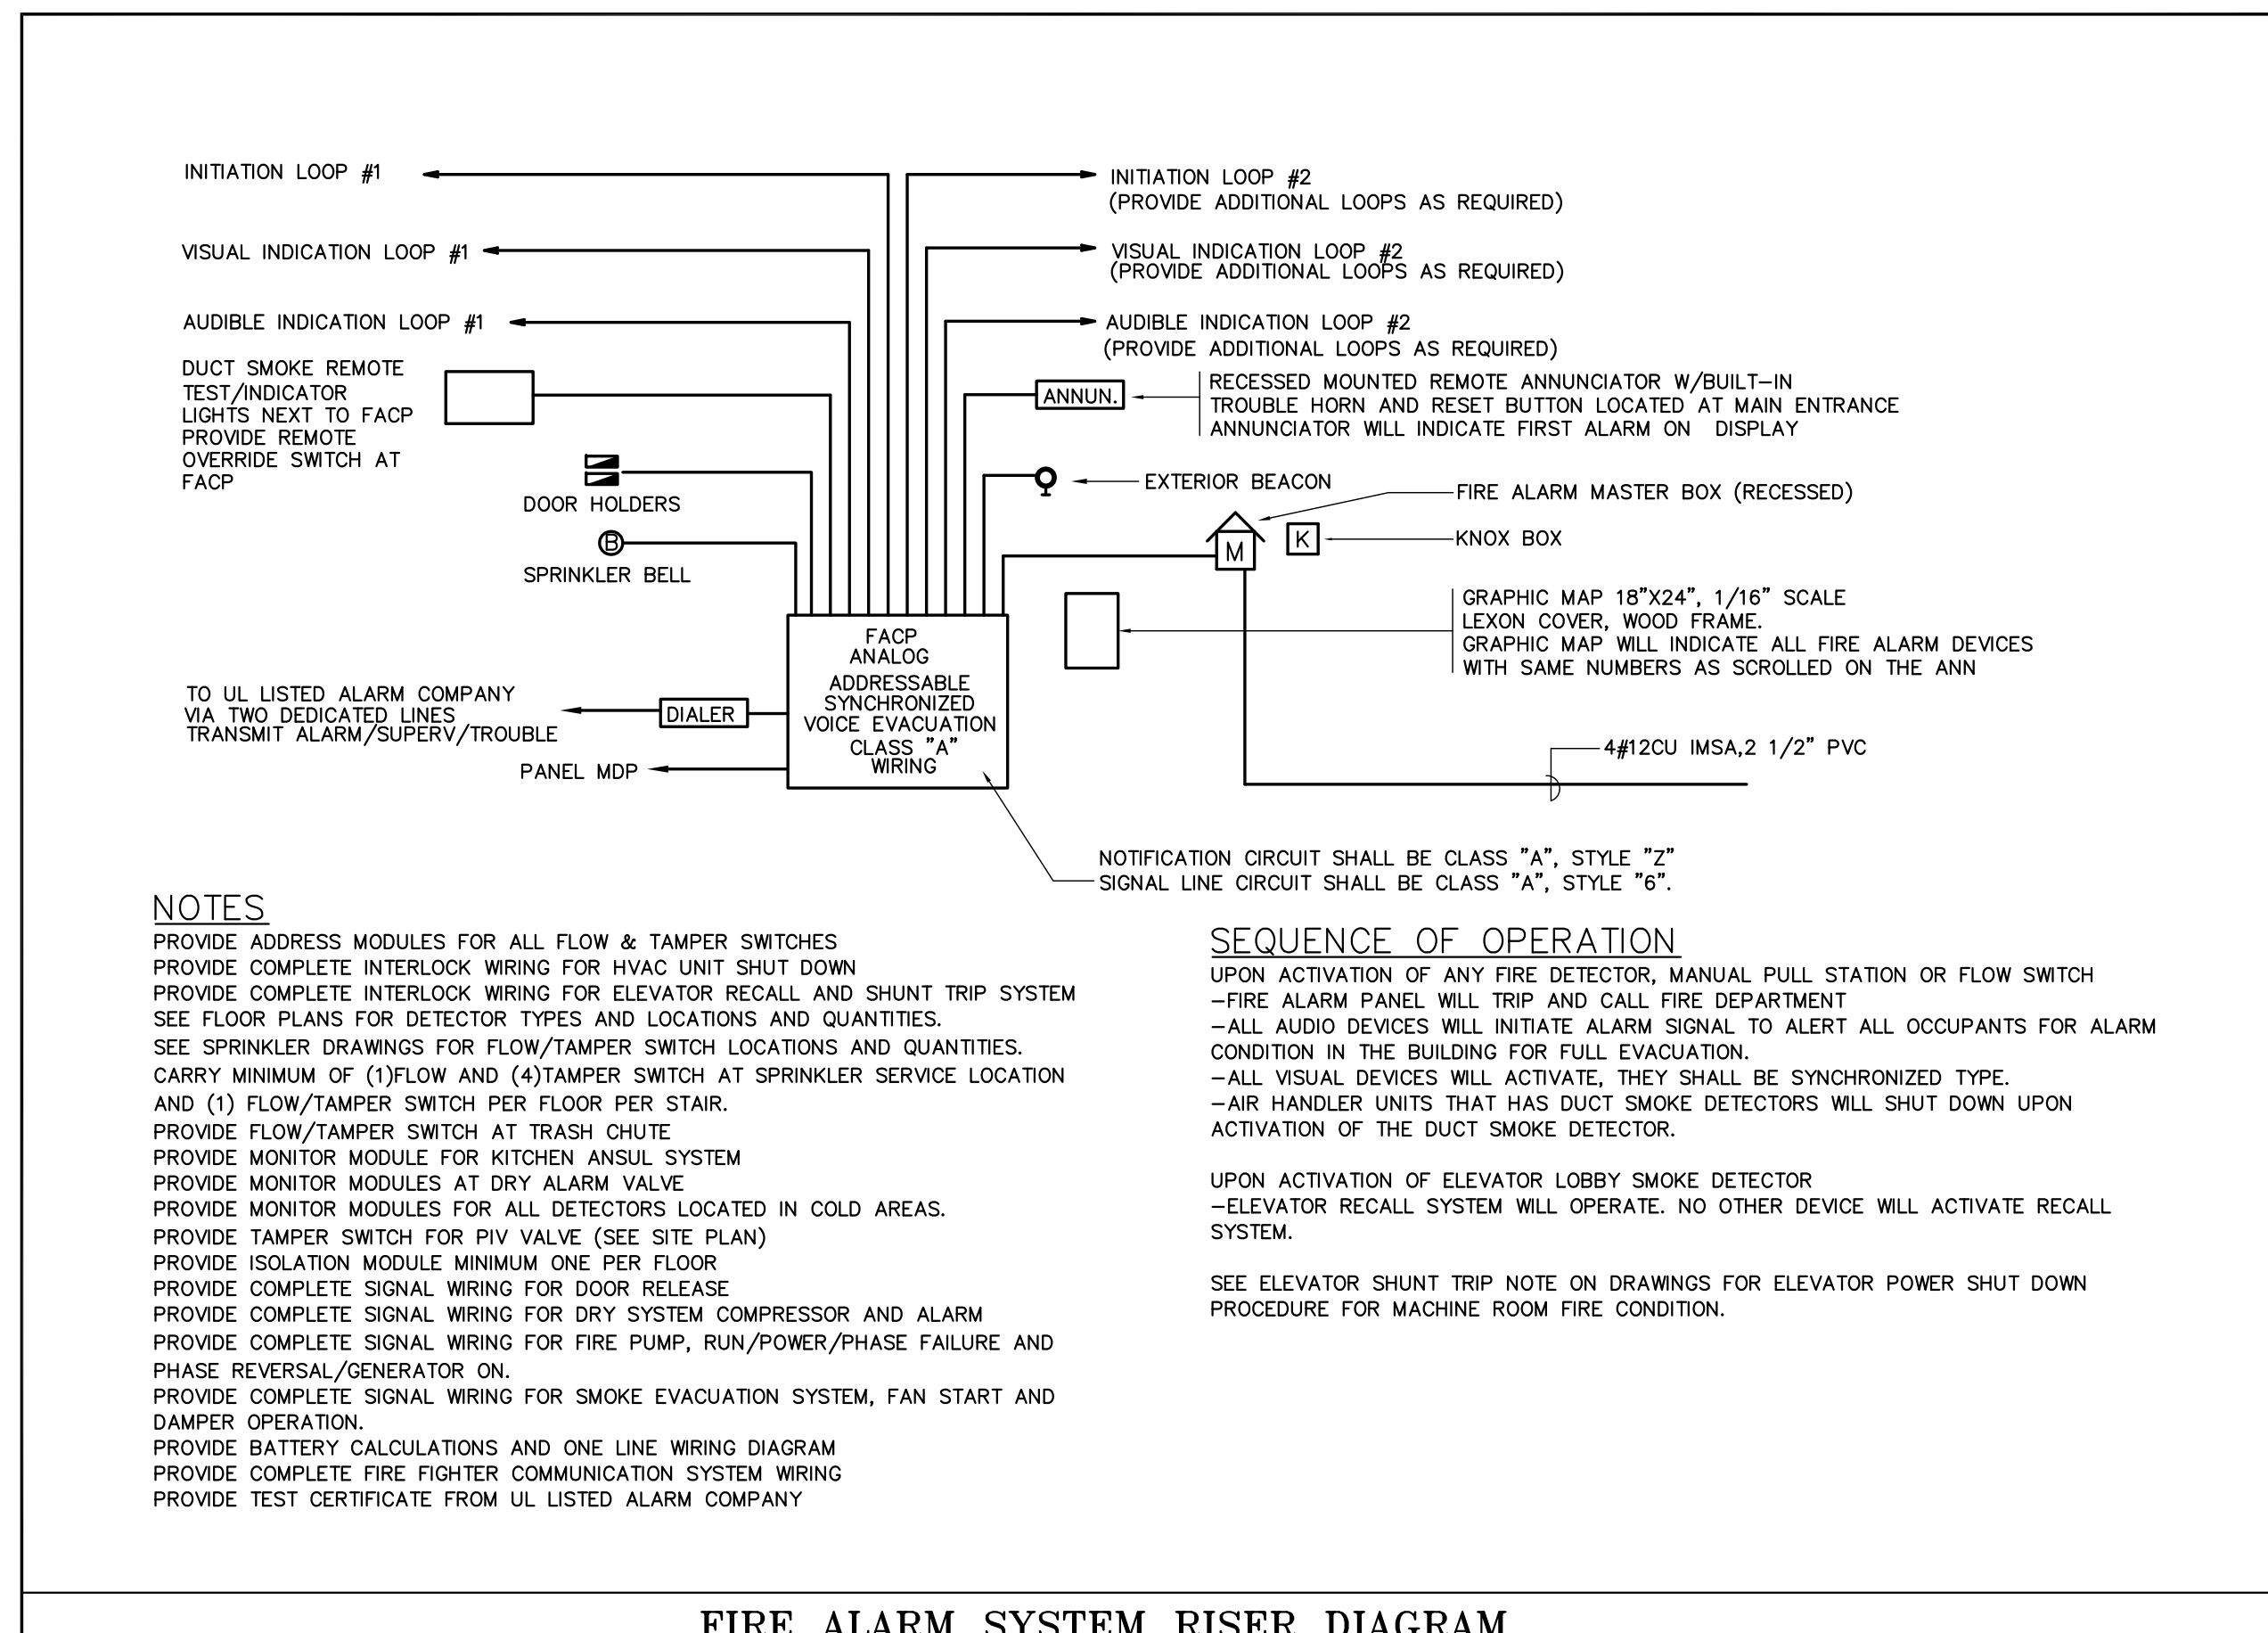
INITIATION LOOP #1

VISUAL INDICATION LOOP #1

AUDIBLE INDICATION LOOP #1

DUCT SMOKE REMOTE TEST/INDICATOR LIGHTS NEXT TO FACP PROVIDE REMOTE OVERRIDE SWITCH AT FACP

DOOR HOLDERS

B

SPRINKLER BELL

INITIATION LOOP #2
(PROVIDE ADDITIONAL LOOPS AS REQUIRED)

VISUAL INDICATION LOOP #2
(PROVIDE ADDITIONAL LOOPS AS REQUIRED)

AUDIBLE INDICATION LOOP #2
(PROVIDE ADDITIONAL LOOPS AS REQUIRED)

ANNUN.

RECESSED MOUNTED REMOTE ANNUNCIATOR W/BUILT-IN TROUBLE HORN AND RESET BUTTON LOCATED AT MAIN ENTRANCE ANNUNCIATOR WILL INDICATE FIRST ALARM ON DISPLAY

EXTERIOR BEACON

FIRE ALARM MASTER BOX (RECESSED)

M

K

KNOX BOX

GRAPHIC MAP 18"X24", 1/16" SCALE LEXON COVER, WOOD FRAME. GRAPHIC MAP WILL INDICATE ALL FIRE ALARM DEVICES WITH SAME NUMBERS AS SCROLLED ON THE ANN

FACP ANALOG ADDRESSABLE SYNCHRONIZED VOICE EVACUATION CLASS "A" WIRING

TO UL LISTED ALARM COMPANY VIA TWO DEDICATED LINES TRANSMIT ALARM/SUPERV/TROUBLE

DIALER

PANEL MDP

4#12CU IMSA,2 1/2" PVC

NOTIFICATION CIRCUIT SHALL BE CLASS "A", STYLE "Z"
SIGNAL LINE CIRCUIT SHALL BE CLASS "A", STYLE "6".

NOTES
PROVIDE ADDRESS MODULES FOR ALL FLOW & TAMPER SWITCHES
PROVIDE COMPLETE INTERLOCK WIRING FOR HVAC UNIT SHUT DOWN
PROVIDE COMPLETE INTERLOCK WIRING FOR ELEVATOR RECALL AND SHUNT TRIP SYSTEM
SEE FLOOR PLANS FOR DETECTOR TYPES AND LOCATIONS AND QUANTITIES.
SEE SPRINKLER DRAWINGS FOR FLOW/TAMPER SWITCH LOCATIONS AND QUANTITIES.
CARRY MINIMUM OF (1)FLOW AND (4)TAMPER SWITCH AT SPRINKLER SERVICE LOCATION AND (1) FLOW/TAMPER SWITCH PER FLOOR PER STAIR.
PROVIDE FLOW/TAMPER SWITCH AT TRASH CHUTE
PROVIDE MONITOR MODULE FOR KITCHEN ANSUL SYSTEM
PROVIDE MONITOR MODULES AT DRY ALARM VALVE
PROVIDE MONITOR MODULES FOR ALL DETECTORS LOCATED IN COLD AREAS.
PROVIDE TAMPER SWITCH FOR PIV VALVE (SEE SITE PLAN)
PROVIDE ISOLATION MODULE MINIMUM ONE PER FLOOR
PROVIDE COMPLETE SIGNAL WIRING FOR DOOR RELEASE
PROVIDE COMPLETE SIGNAL WIRING FOR DRY SYSTEM COMPRESSOR AND ALARM
PROVIDE COMPLETE SIGNAL WIRING FOR FIRE PUMP, RUN/POWER/PHASE FAILURE AND PHASE REVERSAL/GENERATOR ON.
PROVIDE COMPLETE SIGNAL WIRING FOR SMOKE EVACUATION SYSTEM, FAN START AND DAMPER OPERATION.
PROVIDE BATTERY CALCULATIONS AND ONE LINE WIRING DIAGRAM
PROVIDE COMPLETE FIRE FIGHTER COMMUNICATION SYSTEM WIRING
PROVIDE TEST CERTIFICATE FROM UL LISTED ALARM COMPANY

SEQUENCE OF OPERATION
UPON ACTIVATION OF ANY FIRE DETECTOR, MANUAL PULL STATION OR FLOW SWITCH
-FIRE ALARM PANEL WILL TRIP AND CALL FIRE DEPARTMENT
-ALL AUDIO DEVICES WILL INITIATE ALARM SIGNAL TO ALERT ALL OCCUPANTS FOR ALARM CONDITION IN THE BUILDING FOR FULL EVACUATION.
-ALL VISUAL DEVICES WILL ACTIVATE, THEY SHALL BE SYNCHRONIZED TYPE.
-AIR HANDLER UNITS THAT HAS DUCT SMOKE DETECTORS WILL SHUT DOWN UPON ACTIVATION OF THE DUCT SMOKE DETECTOR.

UPON ACTIVATION OF ELEVATOR LOBBY SMOKE DETECTOR
-ELEVATOR RECALL SYSTEM WILL OPERATE. NO OTHER DEVICE WILL ACTIVATE RECALL SYSTEM.

SEE ELEVATOR SHUNT TRIP NOTE ON DRAWINGS FOR ELEVATOR POWER SHUT DOWN PROCEDURE FOR MACHINE ROOM FIRE CONDITION.

FIRE ALARM SYSTEM RISER DIAGRAM